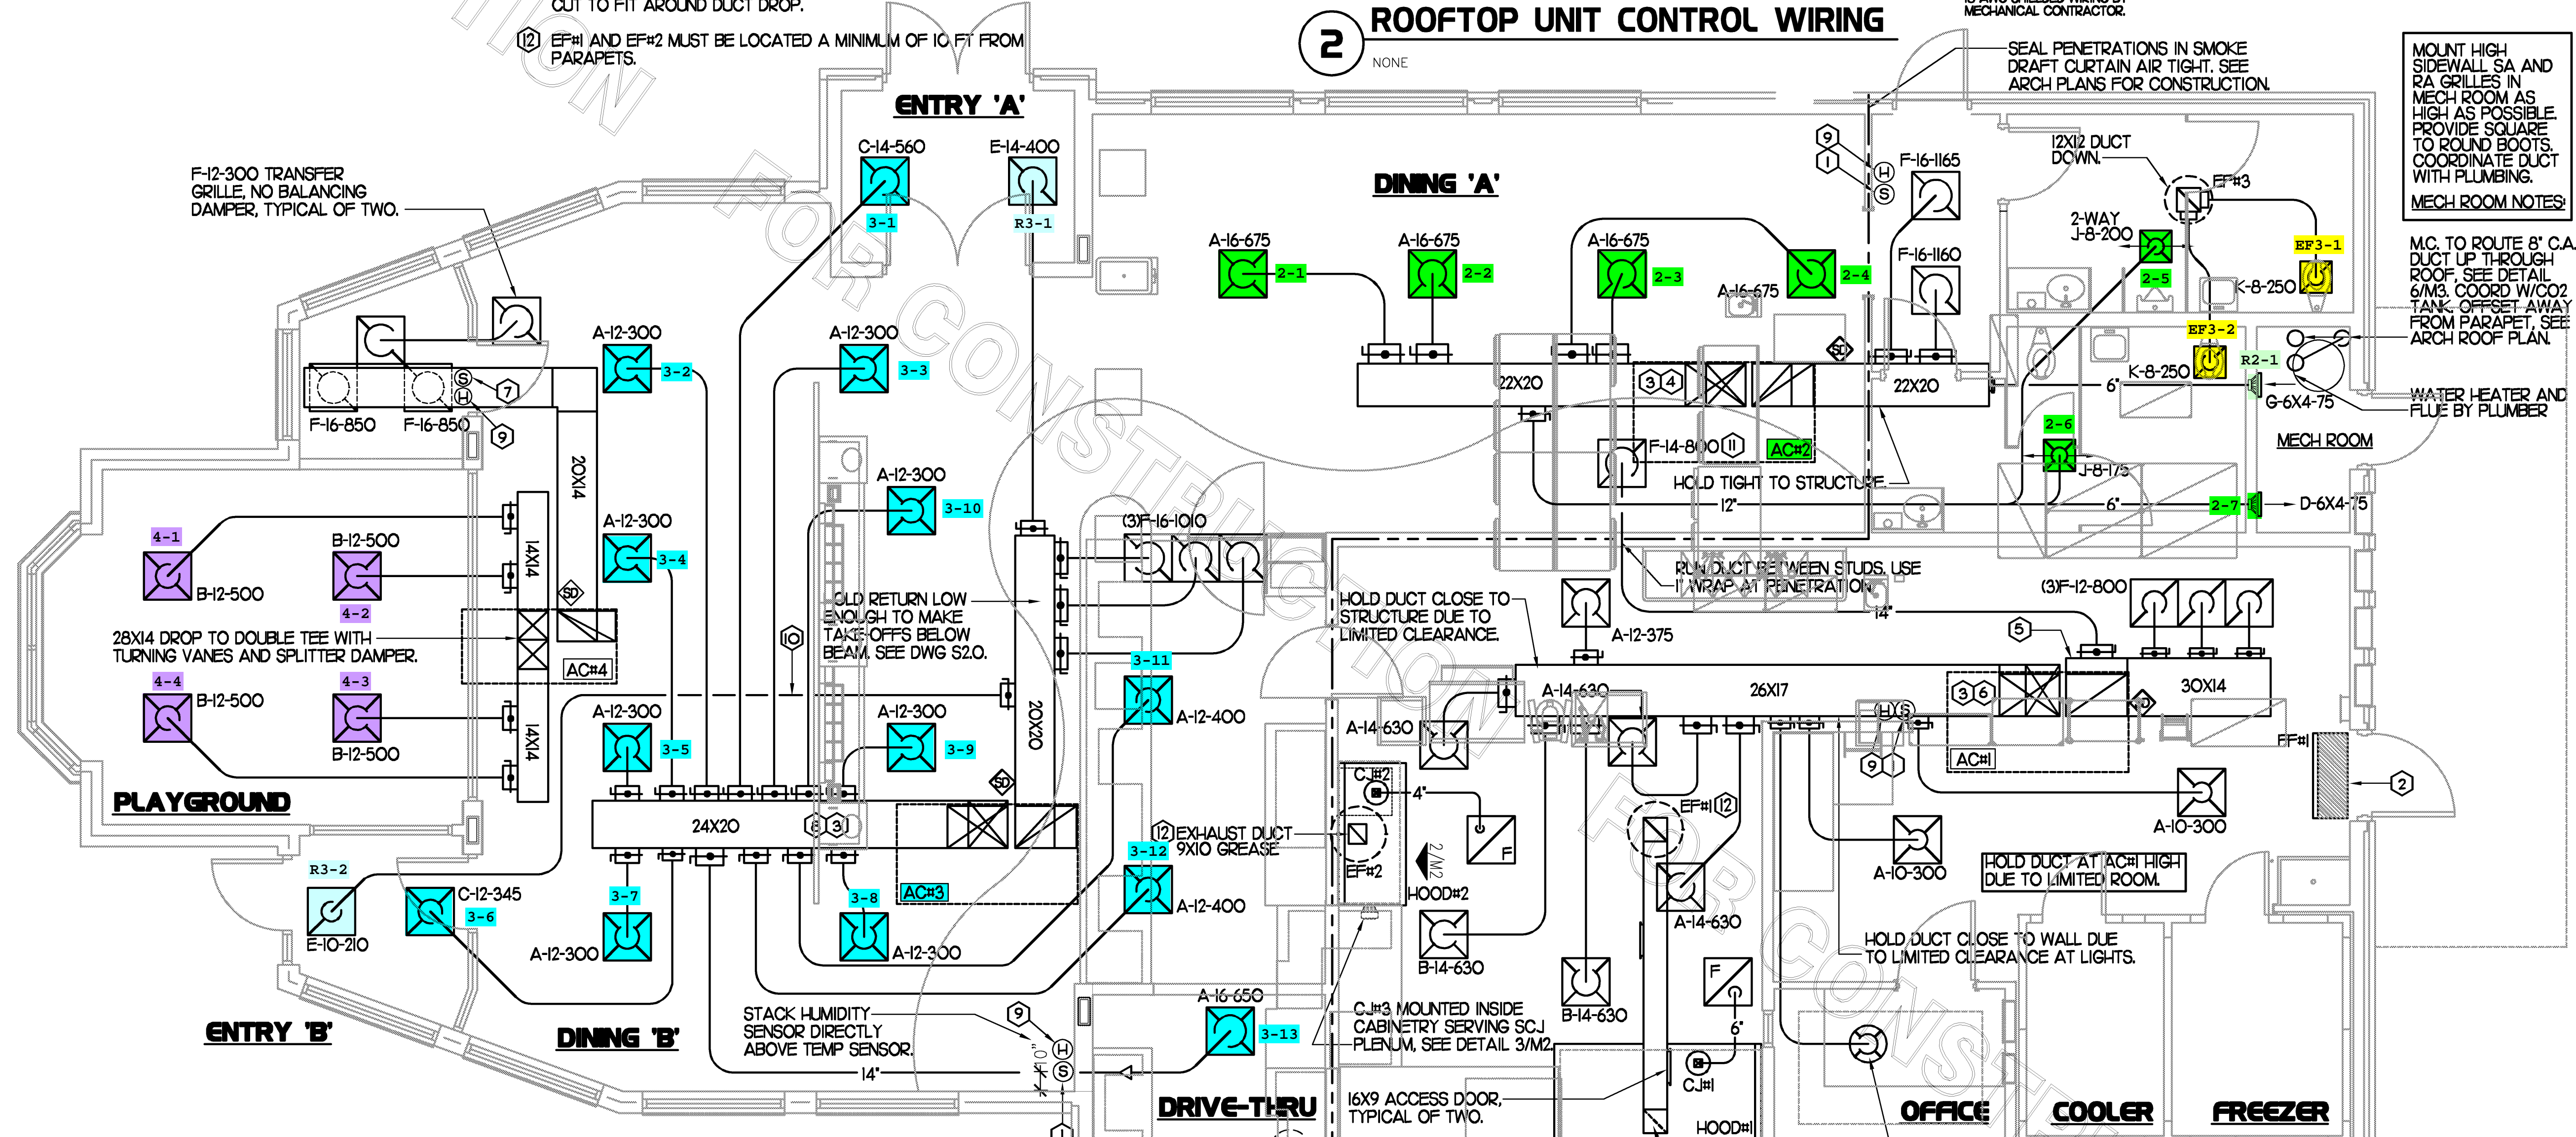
CUT TO FIT AROUND DUCT DROP.

12 EF#1 AND EF#2 MUST BE LOCATED A MINIMUM OF 10 FT FROM PARAPETS.

2 ROOFTOP UNIT CONTROL WIRING
NONE

MECHANICAL CONTRACTOR.

SEAL PENETRATIONS IN SMOKE DRAFT CURTAIN AIR TIGHT. SEE ARCH PLANS FOR CONSTRUCTION.

MOUNT HIGH SIDEWALL SA AND RA GRILLES IN MECH ROOM AS HIGH AS POSSIBLE. PROVIDE SQUARE TO ROUND BOOTS. COORDINATE DUCT WITH PLUMBING.
MECH ROOM NOTES:

M.C. TO ROUTE 8" C.A. DUCT UP THROUGH ROOF, SEE DETAIL 6/M3. COORD W/CO2 TANK. OFFSET AWAY FROM PARAPET, SEE ARCH ROOF PLAN.

WATER HEATER AND FLUE BY PLUMBER

MECH ROOM

ENTRY 'A'
C-14-560
E-14-400
3-1
R3-1

DINING 'A'

F-12-300 TRANSFER GRILLE, NO BALANCING DAMPER, TYPICAL OF TWO.

12X12 DUCT DOWN.
F-16-1165
F-16-1160
2-WAY J-8-200
EF#3
EF3-1
2-5
K-8-250
EF3-2
K-8-250
R2-1
G-6X4-75
6"

A-16-675
2-1
A-16-675
2-2
A-16-675
2-3
A-16-675
2-4

22X20
22X20
3 4
SD
F-14-800 11
AC#2
HOLD TIGHT TO STRUCTURE.
12"
2-6
J-8-175
6"
2-7
D-6X4-75

F-16-850
F-16-850
S H 7 9
A-12-300
3-2
A-12-300
3-3
20X14
A-12-300
3-10
A-12-300
3-4

4-1
B-12-500
B-12-500
4-2
14X14
SD
28X14 DROP TO DOUBLE TEE WITH TURNING VANES AND SPLITTER DAMPER.
AC#4
4-4
B-12-500
4-3
B-12-500
14X14

(3)F-16-1010
HOLD RETURN LOW ENOUGH TO MAKE TAKE-OFFS BELOW BEAM, SEE DWG S2.0.
10
20X20
SD

RUN DUCT BETWEEN STUDS, USE 1" WRAP AT PENETRATION.
14"
HOLD DUCT CLOSE TO STRUCTURE DUE TO LIMITED CLEARANCE.
A-12-375
(3)F-12-800
5
26X17
30X14
A-14-630
A-14-630
3 6
H S
AC#1
9 1
FF#1
2
A-10-300

PLAYGROUND

3-11
A-12-400
A-12-300
3-5
A-12-300
3-9
24X20
6 3
SD

CJ#2
4"
F
EF#2
2/M2
HOOD#2
B-14-630
EF#1 12
A-14-630
A-10-300
HOLD DUCT AT AC#1 HIGH DUE TO LIMITED ROOM.

12 EXHAUST DUCT 9X10 GREASE
3-12
A-12-400
AC#3
R3-2
E-10-210
C-12-345
3-6
3-7
A-12-300
3-8
A-12-300

HOLD DUCT CLOSE TO WALL DUE TO LIMITED CLEARANCE AT LIGHTS.

STACK HUMIDITY SENSOR DIRECTLY ABOVE TEMP SENSOR.
9
H S
14"
10"
A-16-650
3-13
CJ#3 MOUNTED INSIDE CABINETRY SERVING SCJ PLENUM, SEE DETAIL 3/M2.
B-14-630
F
6"
CJ#1
HOOD#1

16X9 ACCESS DOOR, TYPICAL OF TWO.

ENTRY 'B'
DINING 'B'
DRIVE-THRU
OFFICE
COOLER
FREEZER

FOR CONSTRUCTION
FOR CONSTRUCTION
FOR CONSTR